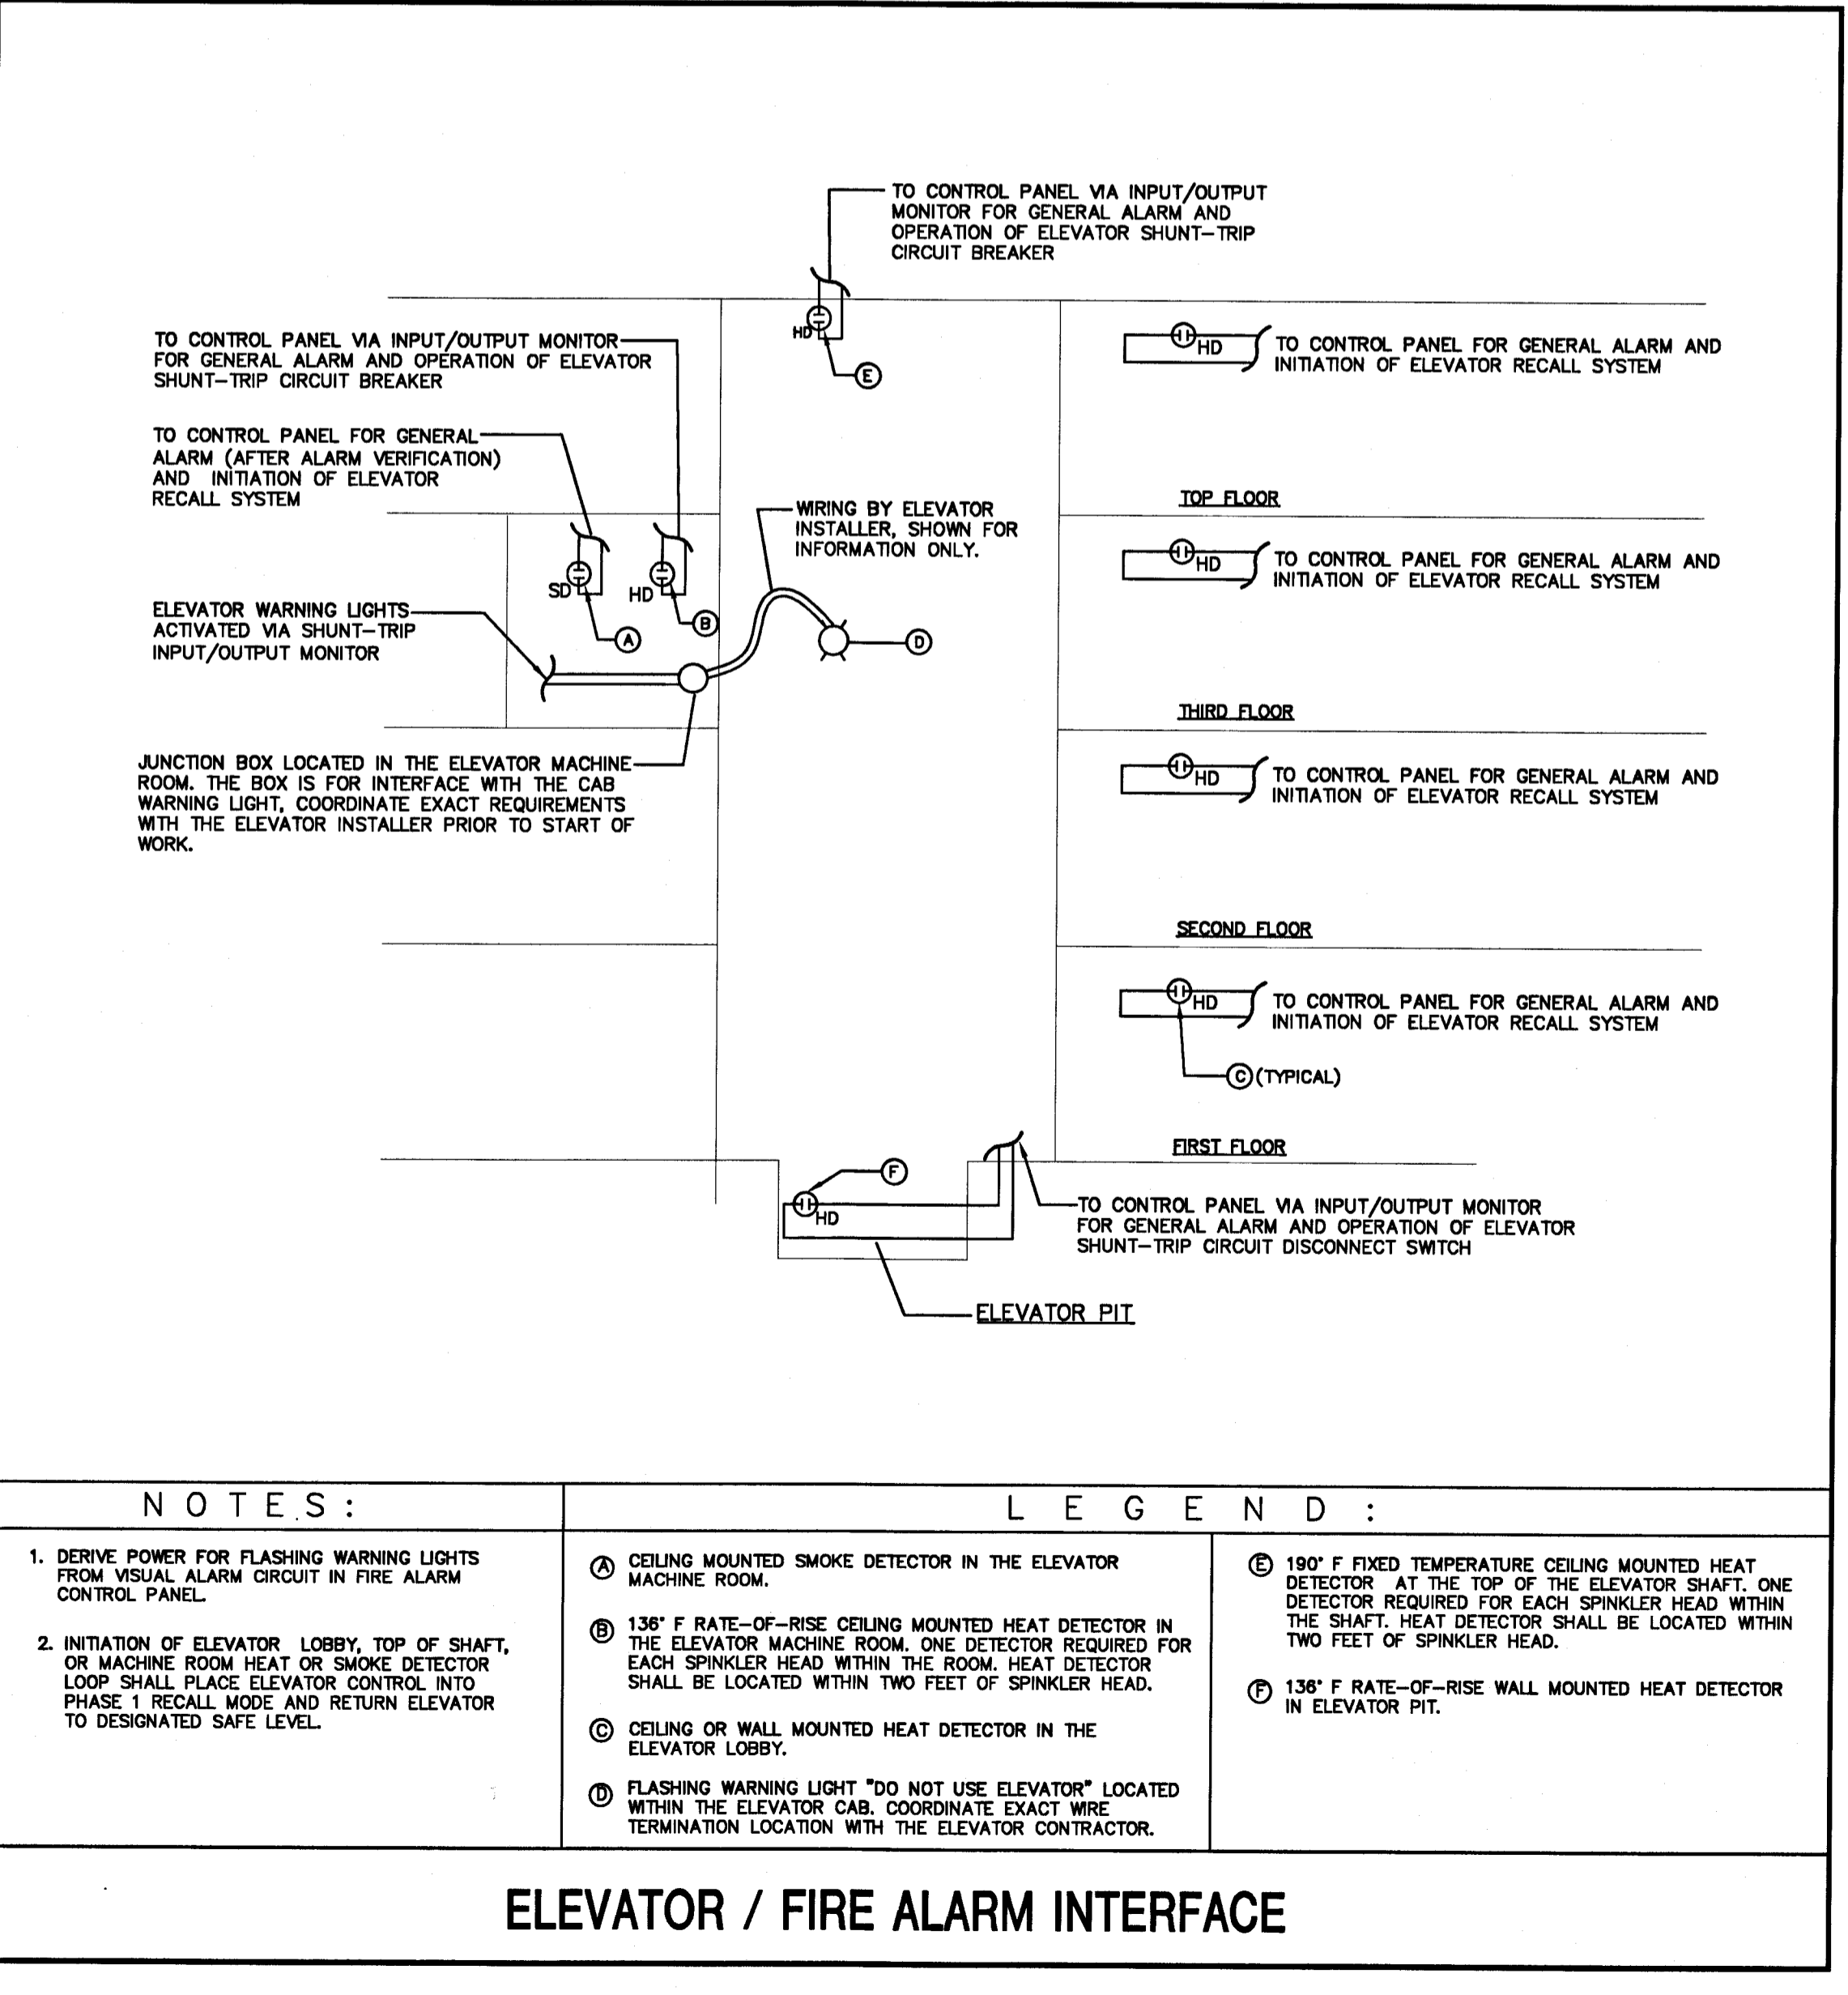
TO CONTROL PANEL VIA INPUT/OUTPUT MONITOR FOR GENERAL ALARM AND OPERATION OF ELEVATOR SHUNT-TRIP CIRCUIT BREAKER

HD

E

TO CONTROL PANEL VIA INPUT/OUTPUT MONITOR FOR GENERAL ALARM AND OPERATION OF ELEVATOR SHUNT-TRIP CIRCUIT BREAKER

HD

TO CONTROL PANEL FOR GENERAL ALARM AND INITIATION OF ELEVATOR RECALL SYSTEM

TO CONTROL PANEL FOR GENERAL ALARM (AFTER ALARM VERIFICATION) AND INITIATION OF ELEVATOR RECALL SYSTEM

TOP FLOOR

WIRING BY ELEVATOR INSTALLER, SHOWN FOR INFORMATION ONLY.

SD

HD

A

B

HD

TO CONTROL PANEL FOR GENERAL ALARM AND INITIATION OF ELEVATOR RECALL SYSTEM

ELEVATOR WARNING LIGHTS ACTIVATED VIA SHUNT-TRIP INPUT/OUTPUT MONITOR

D

THIRD FLOOR

JUNCTION BOX LOCATED IN THE ELEVATOR MACHINE ROOM. THE BOX IS FOR INTERFACE WITH THE CAB WARNING LIGHT, COORDINATE EXACT REQUIREMENTS WITH THE ELEVATOR INSTALLER PRIOR TO START OF WORK.

HD

TO CONTROL PANEL FOR GENERAL ALARM AND INITIATION OF ELEVATOR RECALL SYSTEM

SECOND FLOOR

HD

TO CONTROL PANEL FOR GENERAL ALARM AND INITIATION OF ELEVATOR RECALL SYSTEM

C (TYPICAL)

FIRST FLOOR

F

HD

TO CONTROL PANEL VIA INPUT/OUTPUT MONITOR FOR GENERAL ALARM AND OPERATION OF ELEVATOR SHUNT-TRIP CIRCUIT DISCONNECT SWITCH

ELEVATOR PIT

NOTES:

1. DERIVE POWER FOR FLASHING WARNING LIGHTS FROM VISUAL ALARM CIRCUIT IN FIRE ALARM CONTROL PANEL.

2. INITIATION OF ELEVATOR LOBBY, TOP OF SHAFT, OR MACHINE ROOM HEAT OR SMOKE DETECTOR LOOP SHALL PLACE ELEVATOR CONTROL INTO PHASE 1 RECALL MODE AND RETURN ELEVATOR TO DESIGNATED SAFE LEVEL.

LEGEND:

A CEILING MOUNTED SMOKE DETECTOR IN THE ELEVATOR MACHINE ROOM.

B 136° F RATE-OF-RISE CEILING MOUNTED HEAT DETECTOR IN THE ELEVATOR MACHINE ROOM. ONE DETECTOR REQUIRED FOR EACH SPINKLER HEAD WITHIN THE ROOM. HEAT DETECTOR SHALL BE LOCATED WITHIN TWO FEET OF SPINKLER HEAD.

C CEILING OR WALL MOUNTED HEAT DETECTOR IN THE ELEVATOR LOBBY.

D FLASHING WARNING LIGHT "DO NOT USE ELEVATOR" LOCATED WITHIN THE ELEVATOR CAB. COORDINATE EXACT WIRE TERMINATION LOCATION WITH THE ELEVATOR CONTRACTOR.

E 190° F FIXED TEMPERATURE CEILING MOUNTED HEAT DETECTOR AT THE TOP OF THE ELEVATOR SHAFT. ONE DETECTOR REQUIRED FOR EACH SPINKLER HEAD WITHIN THE SHAFT. HEAT DETECTOR SHALL BE LOCATED WITHIN TWO FEET OF SPINKLER HEAD.

F 136° F RATE-OF-RISE WALL MOUNTED HEAT DETECTOR IN ELEVATOR PIT.

ELEVATOR / FIRE ALARM INTERFACE